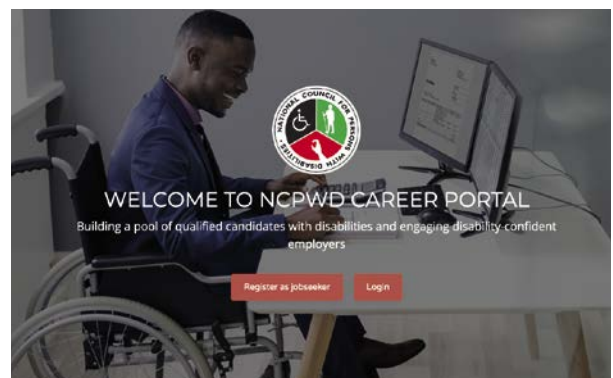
NATIONAL COUNCIL FOR PERSONS WITH DISABILITIES

WELCOME TO NCPWD CAREER PORTAL

Building a pool of qualified candidates with disabilities and engaging disability confident employers

Register as jobseeker

Login